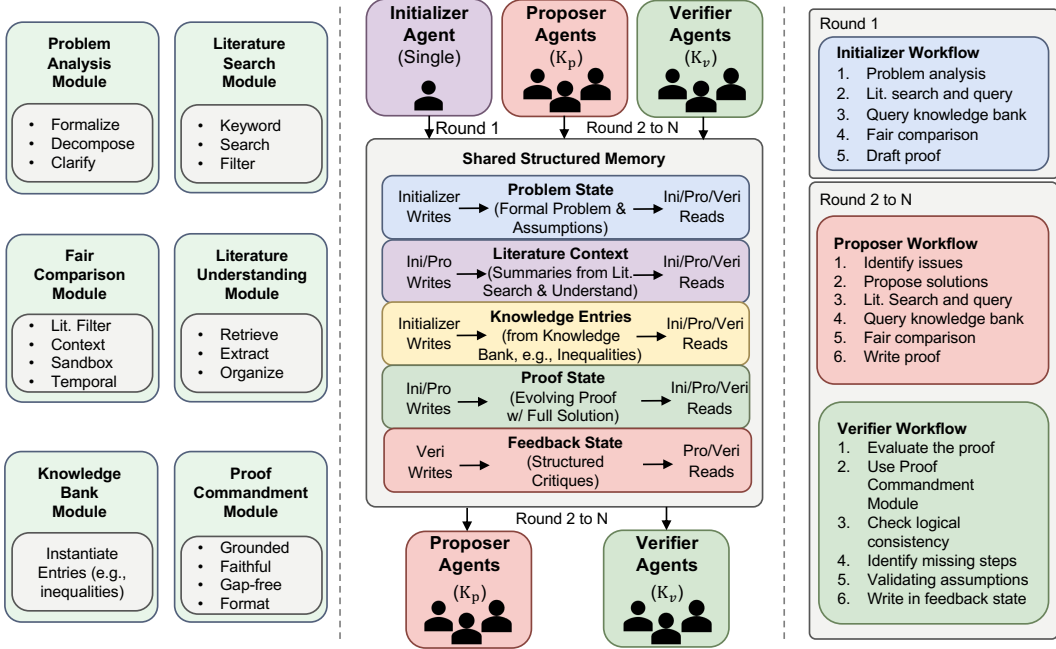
Problem Analysis Module
- Formalize
- Decompose
- Clarify

Literature Search Module
- Keyword
- Search
- Filter

Fair Comparison Module
- Lit. Filter
- Context
- Sandbox
- Temporal

Literature Understanding Module
- Retrieve
- Extract
- Organize

Knowledge Bank Module
Instantiate Entries (e.g., inequalities)

Proof Commandment Module
- Grounded
- Faithful
- Gap-free
- Format

Initializer Agent (Single)

Proposer Agents $(K_p)$

Verifier Agents $(K_v)$

Round 1

Round 2 to N

Shared Structured Memory

Initializer Writes → Problem State (Formal Problem & Assumptions) → Ini/Pro/Veri Reads

Ini/Pro Writes → Literature Context (Summaries from Lit. Search & Understand) → Ini/Pro/Veri Reads

Initializer Writes → Knowledge Entries (from Knowledge Bank, e.g., Inequalities) → Ini/Pro/Veri Reads

Ini/Pro Writes → Proof State (Evolving Proof w/ Full Solution) → Ini/Pro/Veri Reads

Veri Writes → Feedback State (Structured Critiques) → Pro/Veri Reads

Round 2 to N

Proposer Agents $(K_p)$

Verifier Agents $(K_v)$

Round 1
Initializer Workflow
1. Problem analysis
2. Lit. search and query
3. Query knowledge bank
4. Fair comparison
5. Draft proof

Round 2 to N
Proposer Workflow
1. Identify issues
2. Propose solutions
3. Lit. Search and query
4. Query knowledge bank
5. Fair comparison
6. Write proof

Verifier Workflow
1. Evaluate the proof
2. Use Proof Commandment Module
3. Check logical consistency
4. Identify missing steps
5. Validating assumptions
6. Write in feedback state